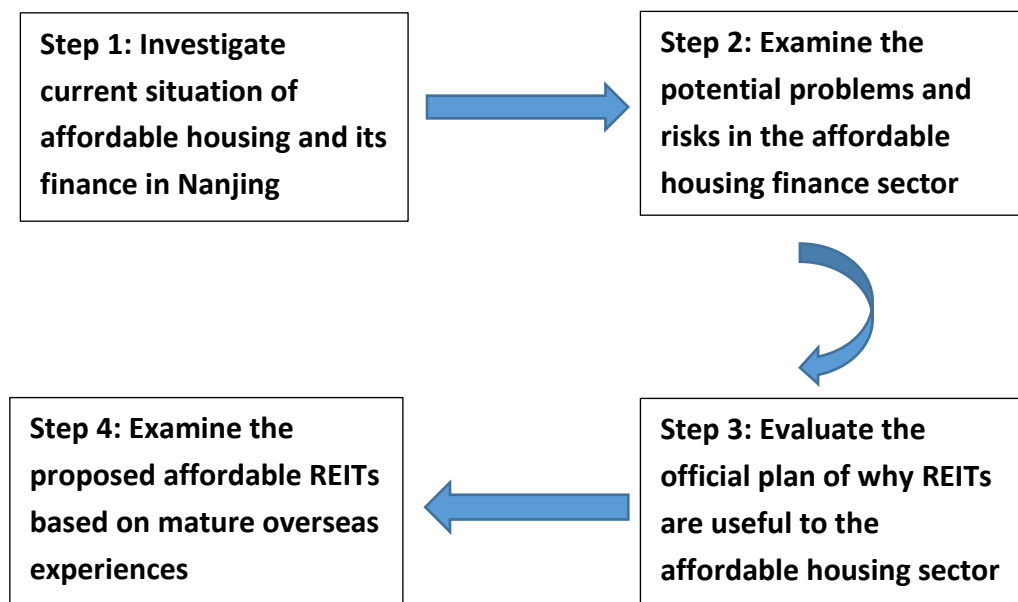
Step 1: Investigate current situation of affordable housing and its finance in Nanjing

Step 2: Examine the potential problems and risks in the affordable housing finance sector

Step 3: Evaluate the official plan of why REITs are useful to the affordable housing sector

Step 4: Examine the proposed affordable REITs based on mature overseas experiences